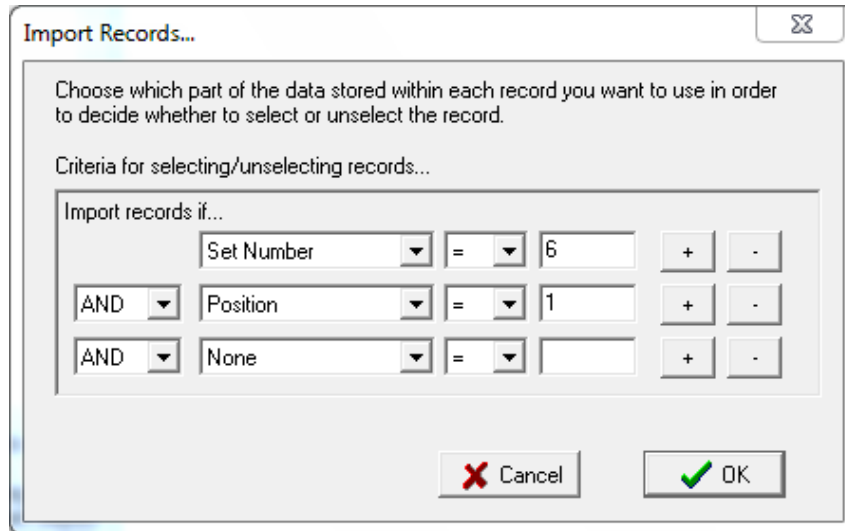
Import Records...

Choose which part of the data stored within each record you want to use in order to decide whether to select or unselect the record.

Criteria for selecting/unselecting records...

Import records if...

Set Number = 6 + -

AND Position = 1 + -

AND None = + -

Cancel

OK